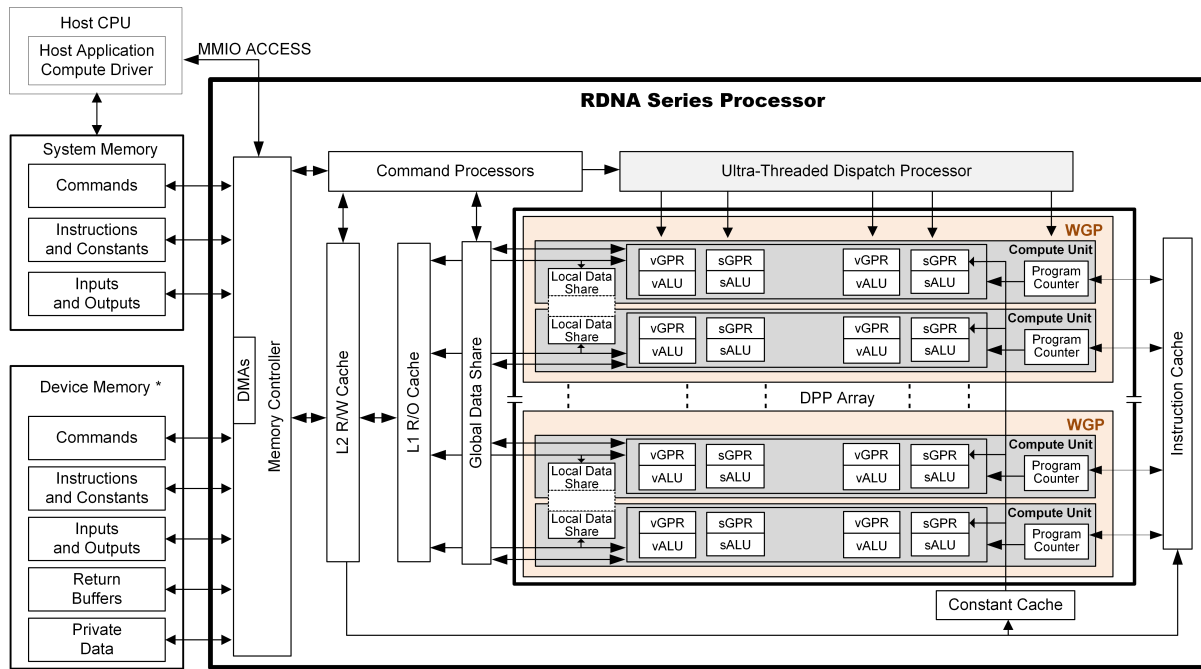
Host CPU

Host Application
Compute Driver

MMIO ACCESS

RDNA Series Processor

System Memory

Commands

Instructions
and Constants

Inputs
and Outputs

Device Memory *

Commands

Instructions
and Constants

Inputs
and Outputs

Return
Buffers

Private
Data

DMAs

Memory Controller

Command Processors

Ultra-Threaded Dispatch Processor

L2 R/W Cache

L1 R/O Cache

Global Data Share

WGP

Local Data
Share

vGPR
vALU

sGPR
sALU

vGPR
vALU

sGPR
sALU

Compute Unit

Program
Counter

Local Data
Share

vGPR
vALU

sGPR
sALU

vGPR
vALU

sGPR
sALU

Compute Unit

Program
Counter

DPP Array

WGP

Local Data
Share

vGPR
vALU

sGPR
sALU

vGPR
vALU

sGPR
sALU

Compute Unit

Program
Counter

Local Data
Share

vGPR
vALU

sGPR
sALU

vGPR
vALU

sGPR
sALU

Compute Unit

Program
Counter

Instruction Cache

Constant Cache